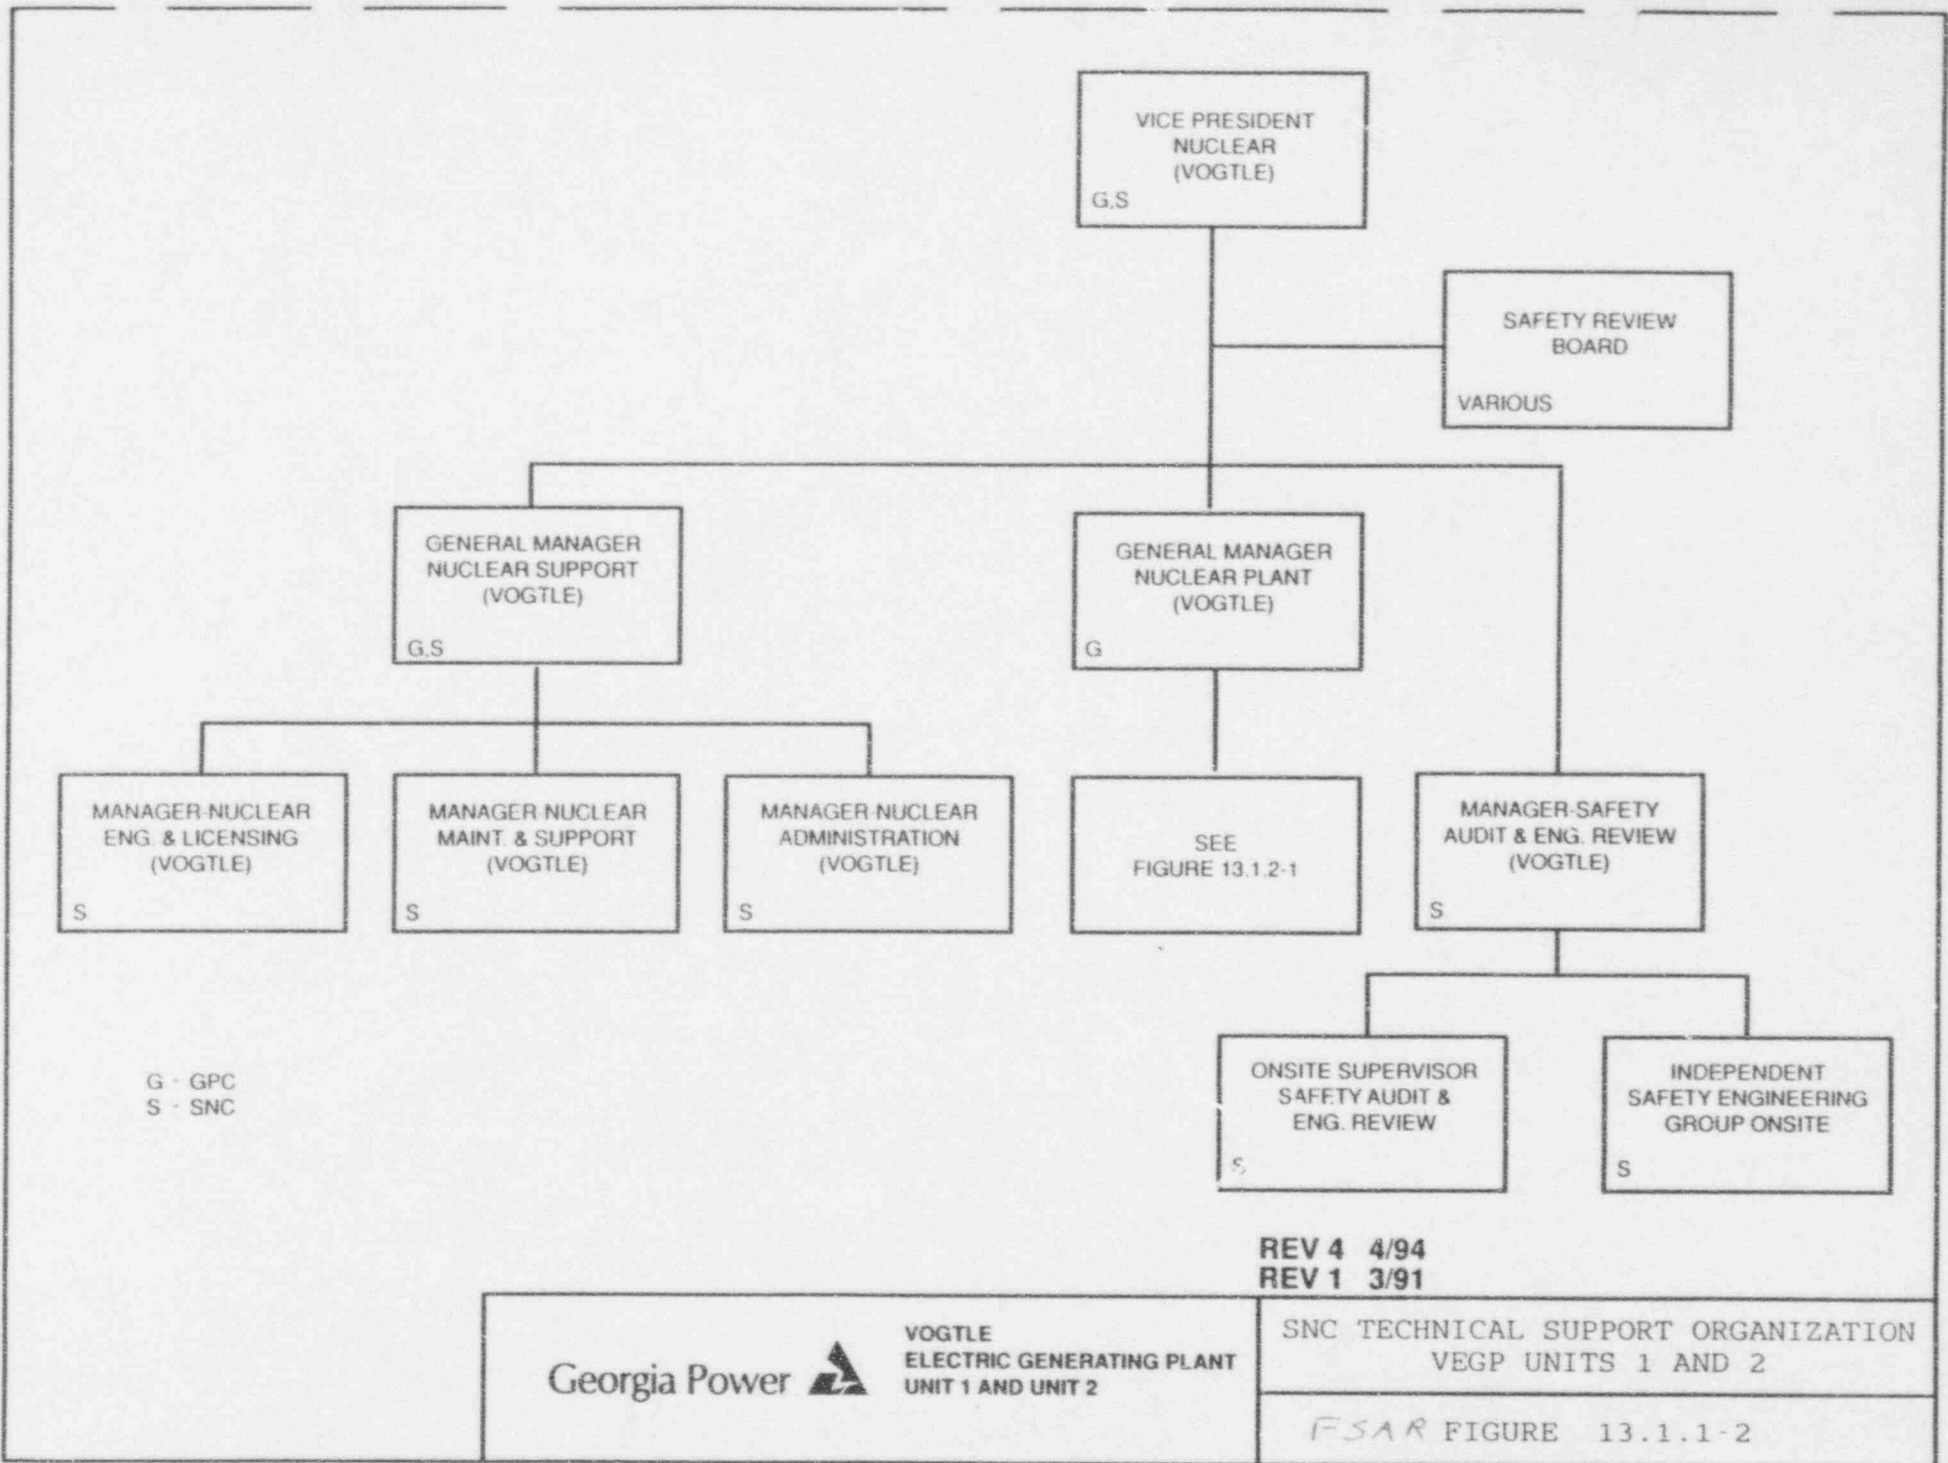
VICE PRESIDENT NUCLEAR (VOGTLE)
G,S

SAFETY REVIEW BOARD
VARIOUS

GENERAL MANAGER NUCLEAR SUPPORT (VOGTLE)
G,S

GENERAL MANAGER NUCLEAR PLANT (VOGTLE)
G

MANAGER-NUCLEAR ENG. & LICENSING (VOGTLE)
S

MANAGER NUCLEAR MAINT. & SUPPORT (VOGTLE)
S

MANAGER-NUCLEAR ADMINISTRATION (VOGTLE)
S

SEE FIGURE 13.1.2-1

MANAGER-SAFETY AUDIT & ENG. REVIEW (VOGTLE)
S

ONSITE SUPERVISOR SAFETY AUDIT & ENG. REVIEW
S

INDEPENDENT SAFETY ENGINEERING GROUP ONSITE
S

G - GPC
S - SNC

REV 4 4/94
REV 1 3/91

Georgia Power

VOGTLE
ELECTRIC GENERATING PLANT
UNIT 1 AND UNIT 2

SNC TECHNICAL SUPPORT ORGANIZATION
VEGP UNITS 1 AND 2

FSAR FIGURE 13.1.1-2